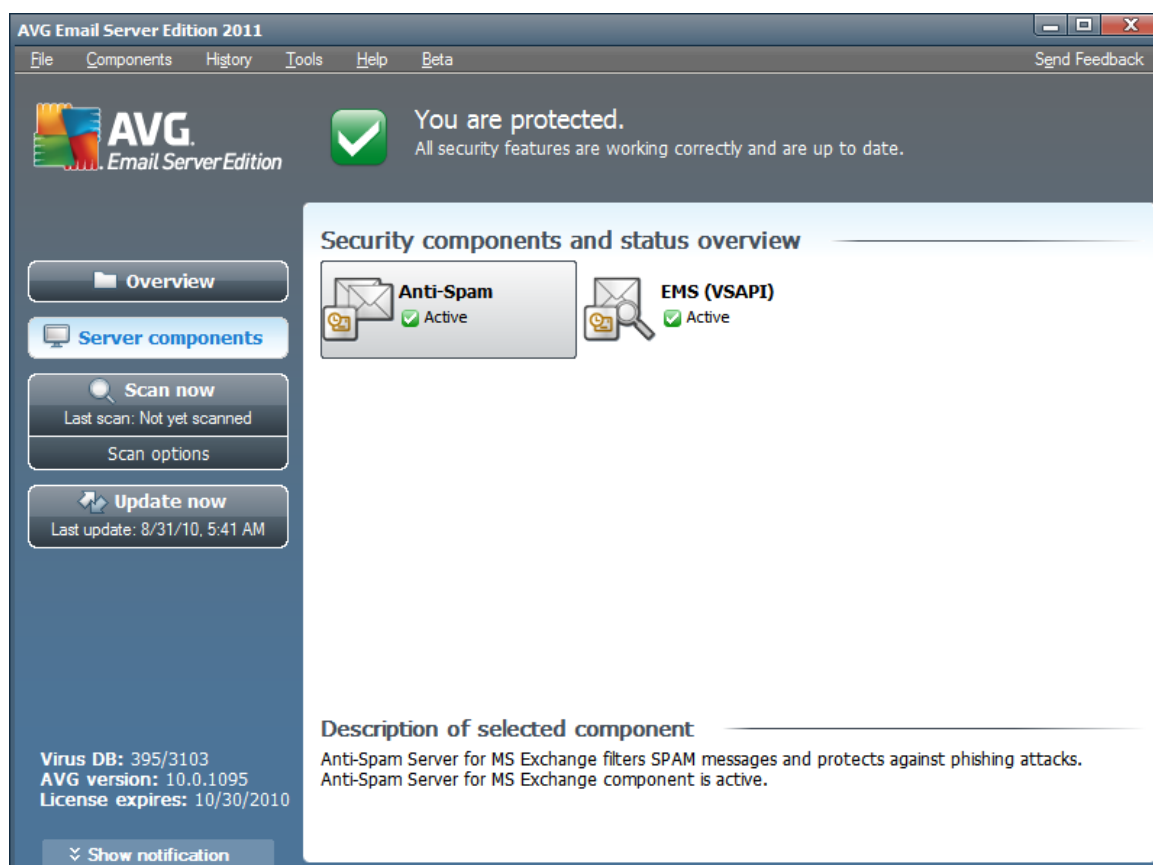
AVG Email Server Edition 2011

File Components History Tools Help Beta Send Feedback

AVG. Email Server Edition

You are protected.
All security features are working correctly and are up to date.

Overview

Server components

Scan now
Last scan: Not yet scanned
Scan options

Update now
Last update: 8/31/10, 5:41 AM

Security components and status overview

Anti-Spam
Active

EMS (VSAPI)
Active

Description of selected component
Anti-Spam Server for MS Exchange filters SPAM messages and protects against phishing attacks.
Anti-Spam Server for MS Exchange component is active.

Virus DB: 395/3103
AVG version: 10.0.1095
License expires: 10/30/2010

Show notification